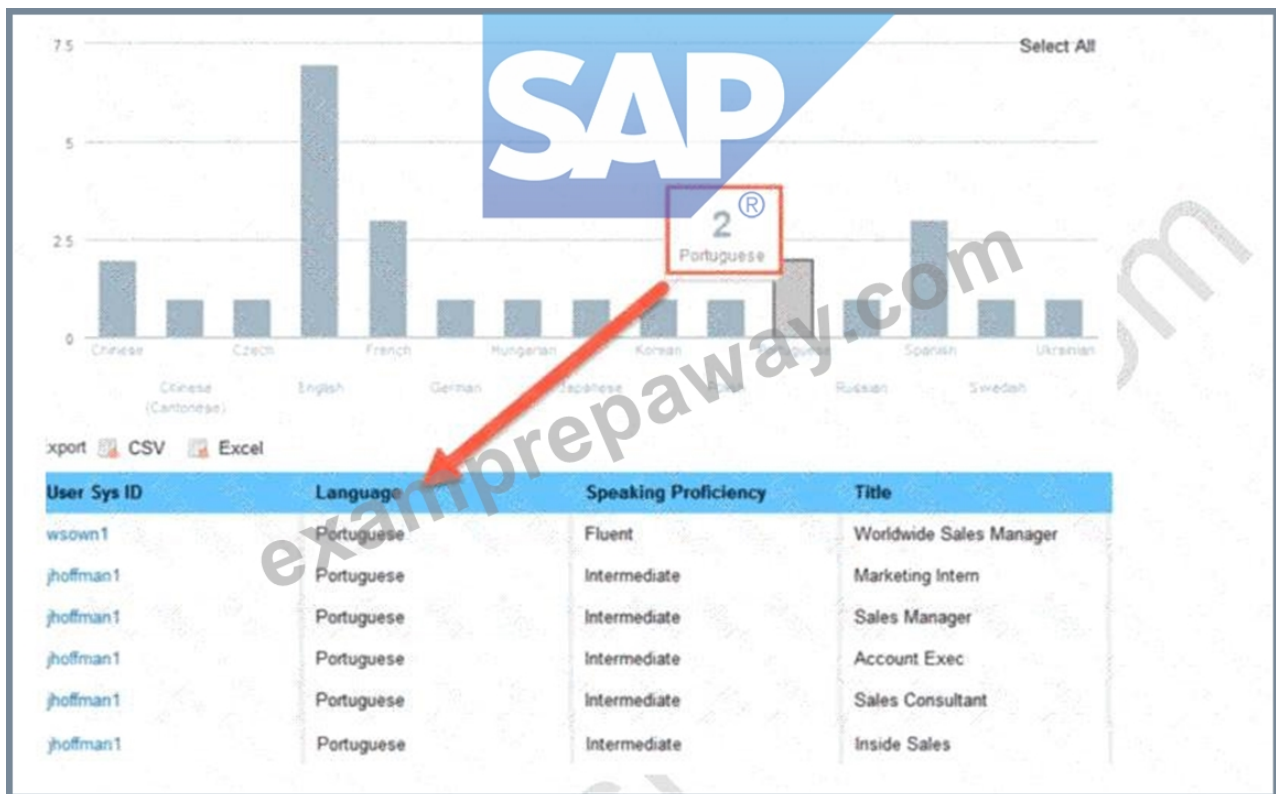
7.5

5

2.5

0

Select All

SAP®

2
Portuguese

Chinese
Chinese (Cantonese)
Czech
English
French
German
Hungarian
Japanese
Korean
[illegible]
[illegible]
Russian
Spanish
Swedish
Ukrainian

examprepaway.com

xport CSV Excel

| User Sys ID | Language | Speaking Proficiency | Title |
|---|---|---|---|
| wsown1 | Portuguese | Fluent | Worldwide Sales Manager |
| jhoffman1 | Portuguese | Intermediate | Marketing Intern |
| jhoffman1 | Portuguese | Intermediate | Sales Manager |
| jhoffman1 | Portuguese | Intermediate | Account Exec |
| jhoffman1 | Portuguese | Intermediate | Sales Consultant |
| jhoffman1 | Portuguese | Intermediate | Inside Sales |